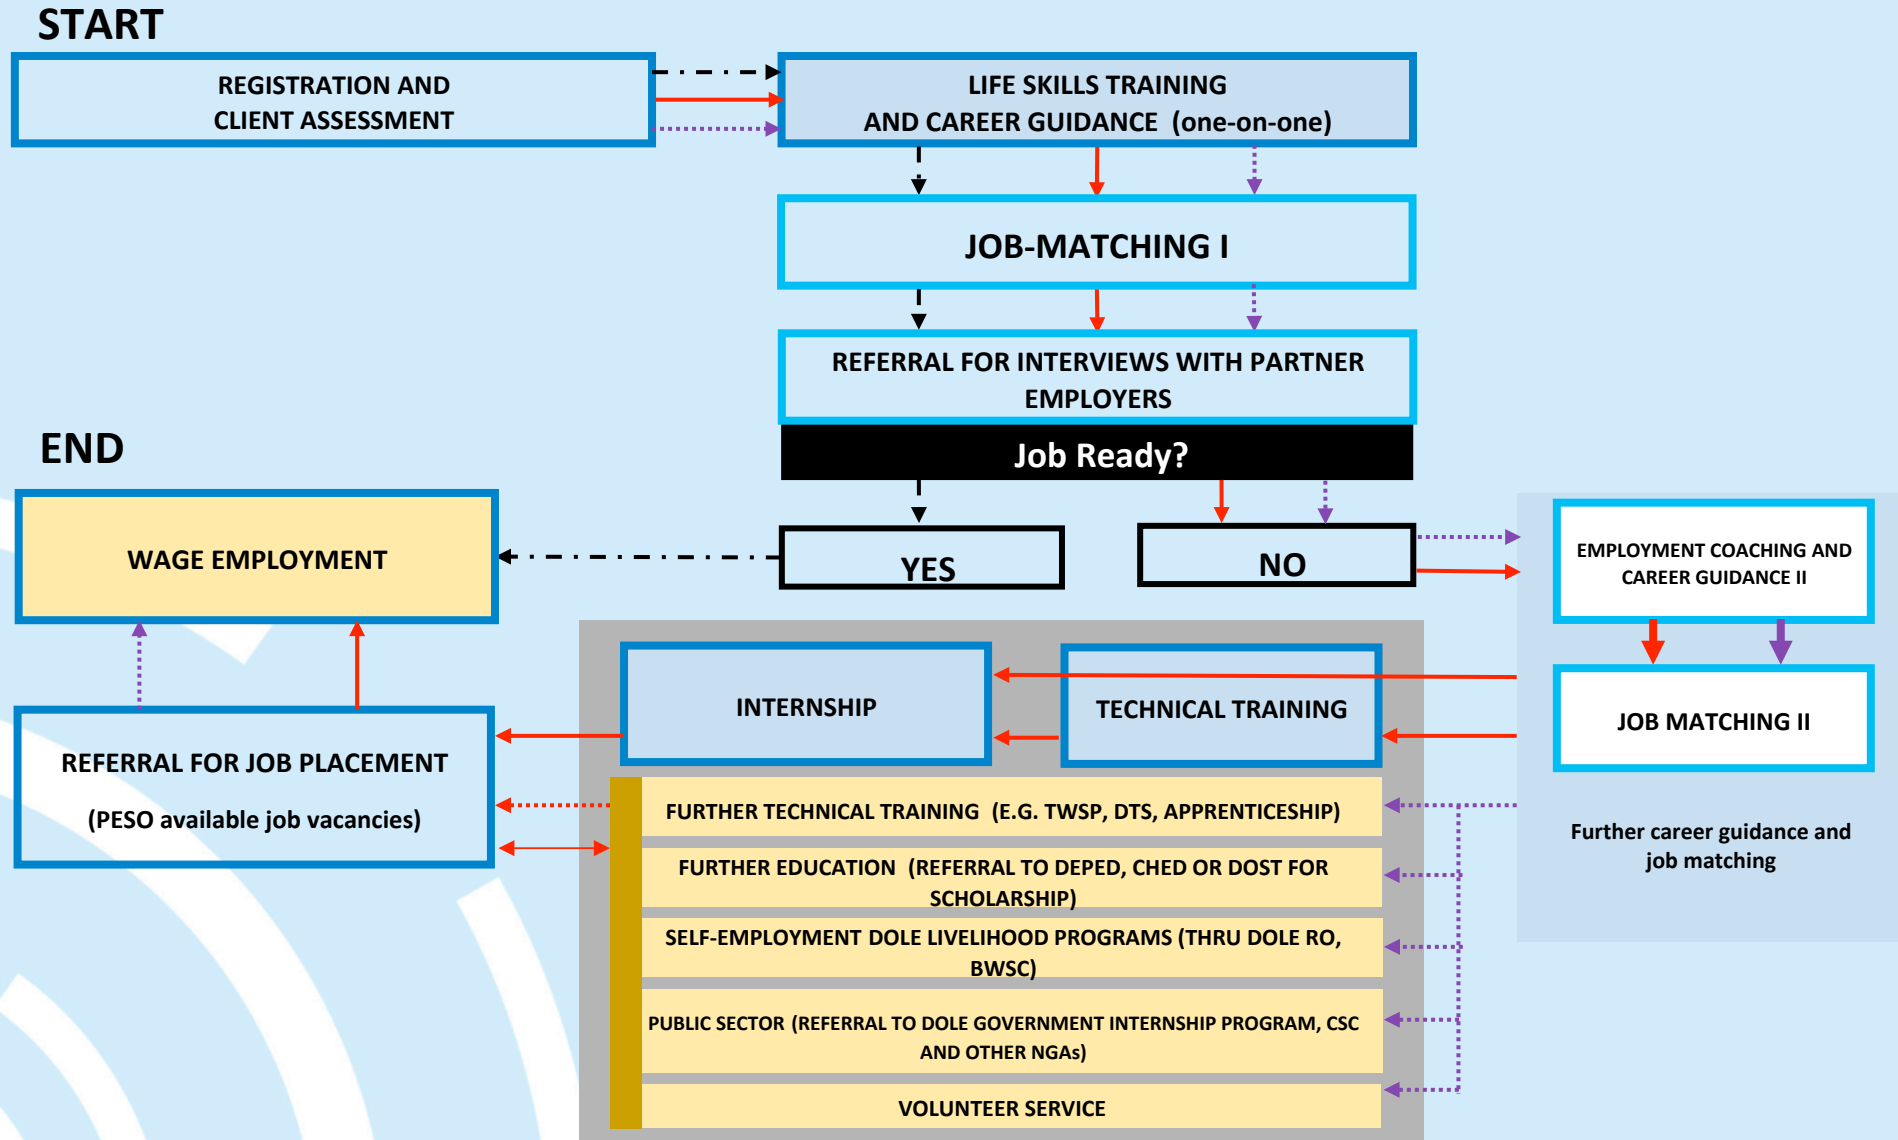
START

REGISTRATION AND CLIENT ASSESSMENT

LIFE SKILLS TRAINING AND CAREER GUIDANCE (one-on-one)

JOB-MATCHING I

REFERRAL FOR INTERVIEWS WITH PARTNER EMPLOYERS

Job Ready?

END

WAGE EMPLOYMENT

YES

NO

EMPLOYMENT COACHING AND CAREER GUIDANCE II

JOB MATCHING II

Further career guidance and job matching

INTERNSHIP

TECHNICAL TRAINING

REFERRAL FOR JOB PLACEMENT

(PESO available job vacancies)

FURTHER TECHNICAL TRAINING (E.G. TWSP, DTS, APPRENTICESHIP)

FURTHER EDUCATION (REFERRAL TO DEPED, CHED OR DOST FOR SCHOLARSHIP)

SELF-EMPLOYMENT DOLE LIVELIHOOD PROGRAMS (THRU DOLE RO, BWSC)

PUBLIC SECTOR (REFERRAL TO DOLE GOVERNMENT INTERNSHIP PROGRAM, CSC AND OTHER NGAs)

VOLUNTEER SERVICE